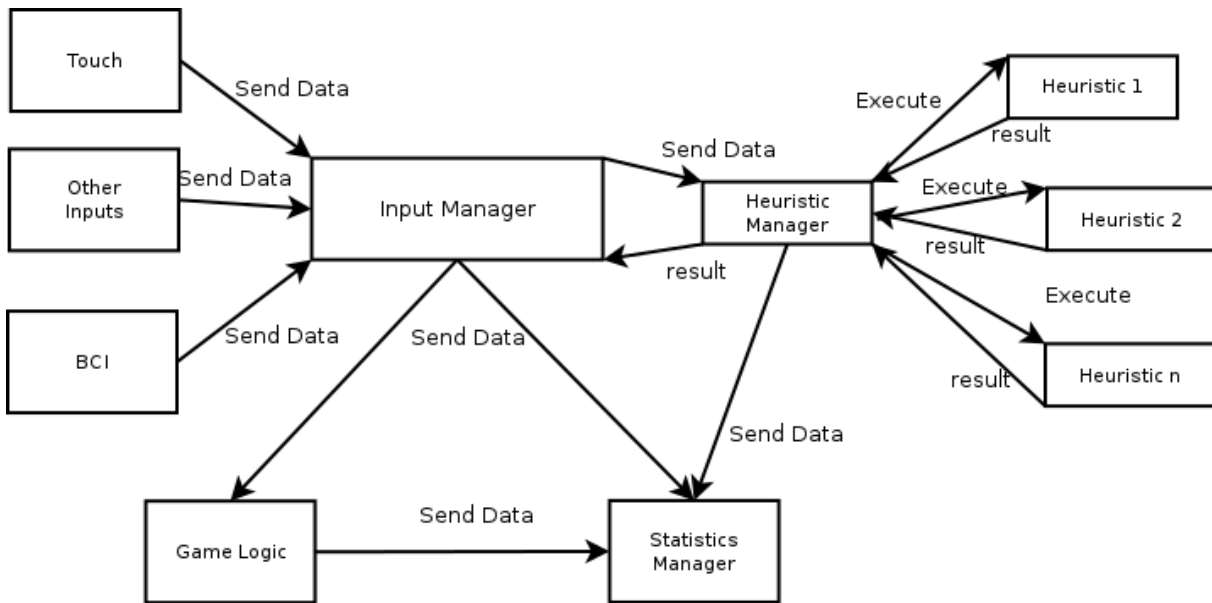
Touch
Send Data
Other Inputs
Send Data
BCI
Send Data
Input Manager
Send Data
result
Heuristic Manager
Execute
Heuristic 1
result
Execute
Heuristic 2
result
Execute
Heuristic n
result
Send Data
Send Data
Game Logic
Send Data
Statistics Manager